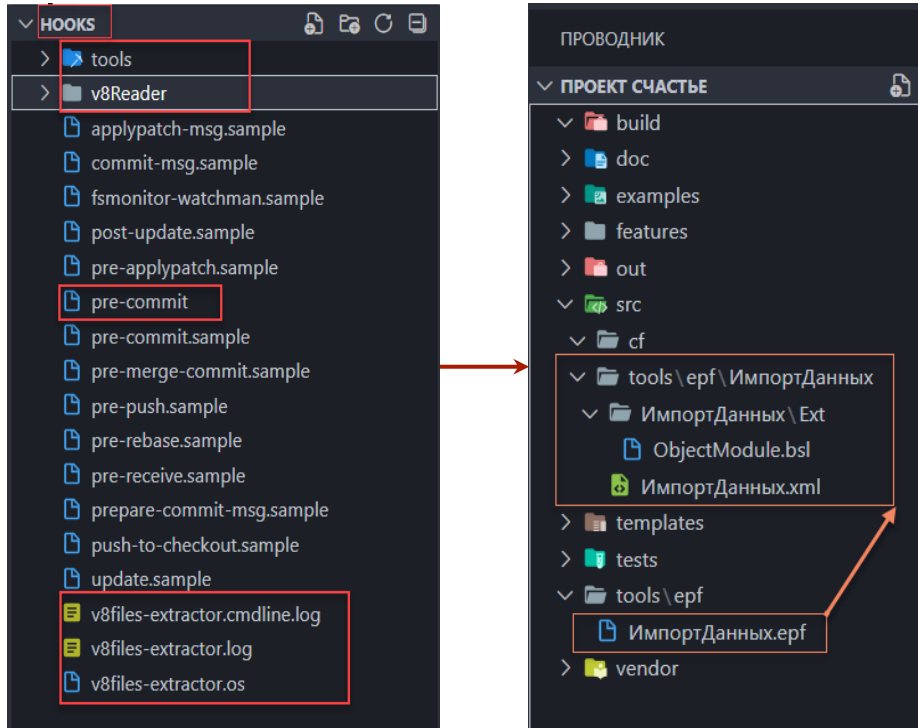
HOOKS
tools
v8Reader
applypatch-msg.sample
commit-msg.sample
fsmonitor-watchman.sample
post-update.sample
pre-applypatch.sample
pre-commit
pre-commit.sample
pre-merge-commit.sample
pre-push.sample
pre-rebase.sample
pre-receive.sample
prepare-commit-msg.sample
push-to-checkout.sample
update.sample
v8files-extractor.cmdline.log
v8files-extractor.log
v8files-extractor.os

ПРОВОДНИК
ПРОЕКТ СЧАСТЬЕ
build
doc
examples
features
out
src
cf
tools \ epf \ ИмпортДанных
ИмпортДанных \ Ext
ObjectModule.bsl
ИмпортДанных.xml
templates
tests
tools \ epf
ИмпортДанных.epf
vendor